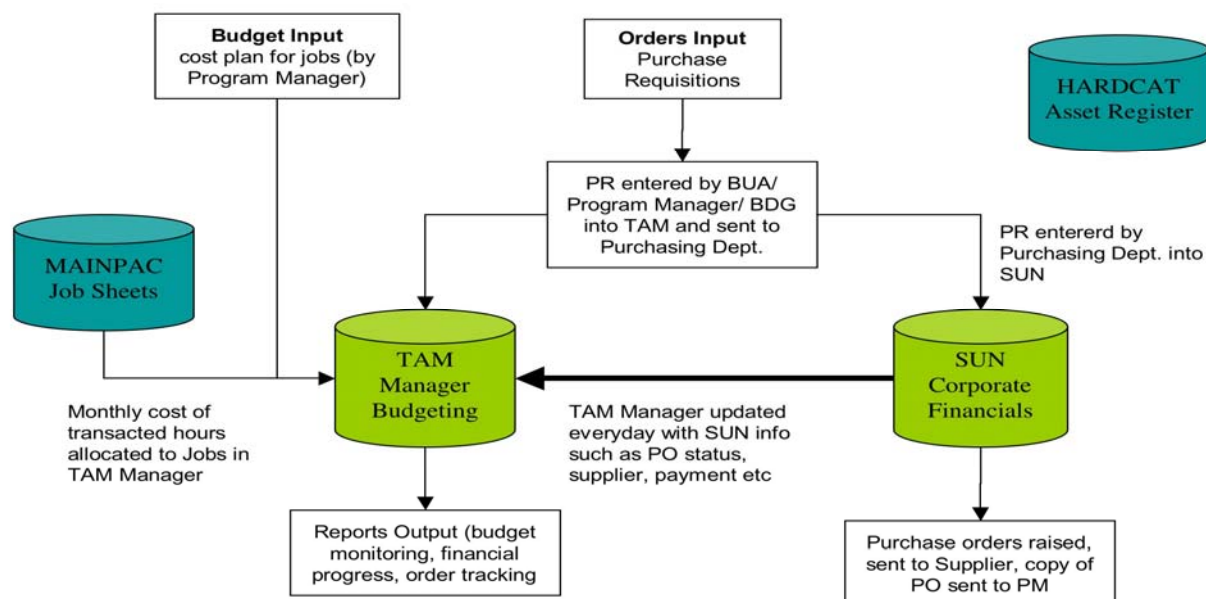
**Budget Input**
cost plan for jobs (by Program Manager)

**Orders Input**
Purchase Requisitions

HARDCAT
Asset Register

PR entered by BUA/ Program Manager/ BDG into TAM and sent to Purchasing Dept.

MAINPAC
Job Sheets

PR entererd by Purchasing Dept. into SUN

TAM
Manager
Budgeting

SUN
Corporate
Financials

Monthly cost of transacted hours allocated to Jobs in TAM Manager

TAM Manager updated everyday with SUN info such as PO status, supplier, payment etc

Reports Output (budget monitoring, financial progress, order tracking

Purchase orders raised, sent to Supplier, copy of PO sent to PM